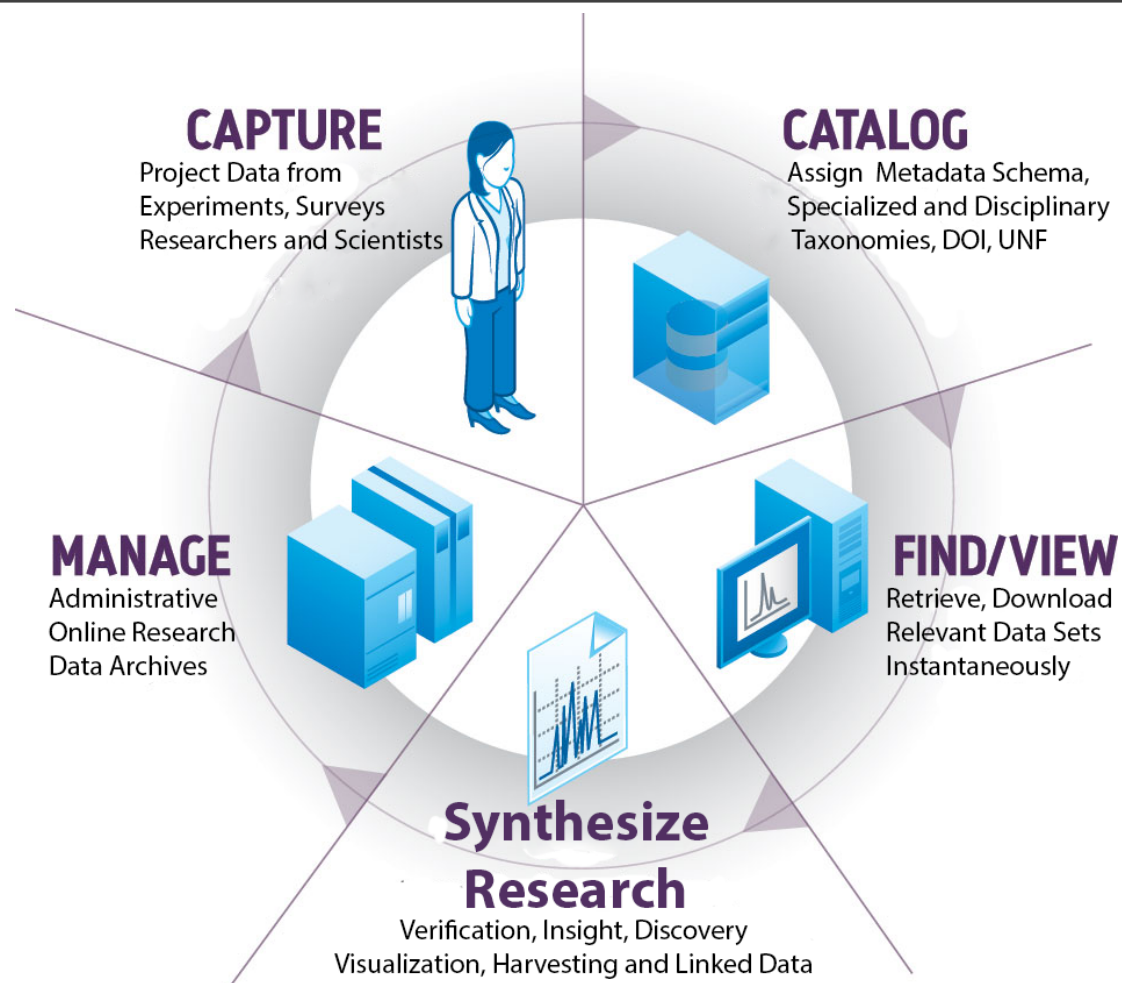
CAPTURE
Project Data from Experiments, Surveys Researchers and Scientists

CATALOG
Assign Metadata Schema, Specialized and Disciplinary Taxonomies, DOI, UNF

MANAGE
Administrative Online Research Data Archives

FIND/VIEW
Retrieve, Download Relevant Data Sets Instantaneously

Synthesize Research
Verification, Insight, Discovery Visualization, Harvesting and Linked Data